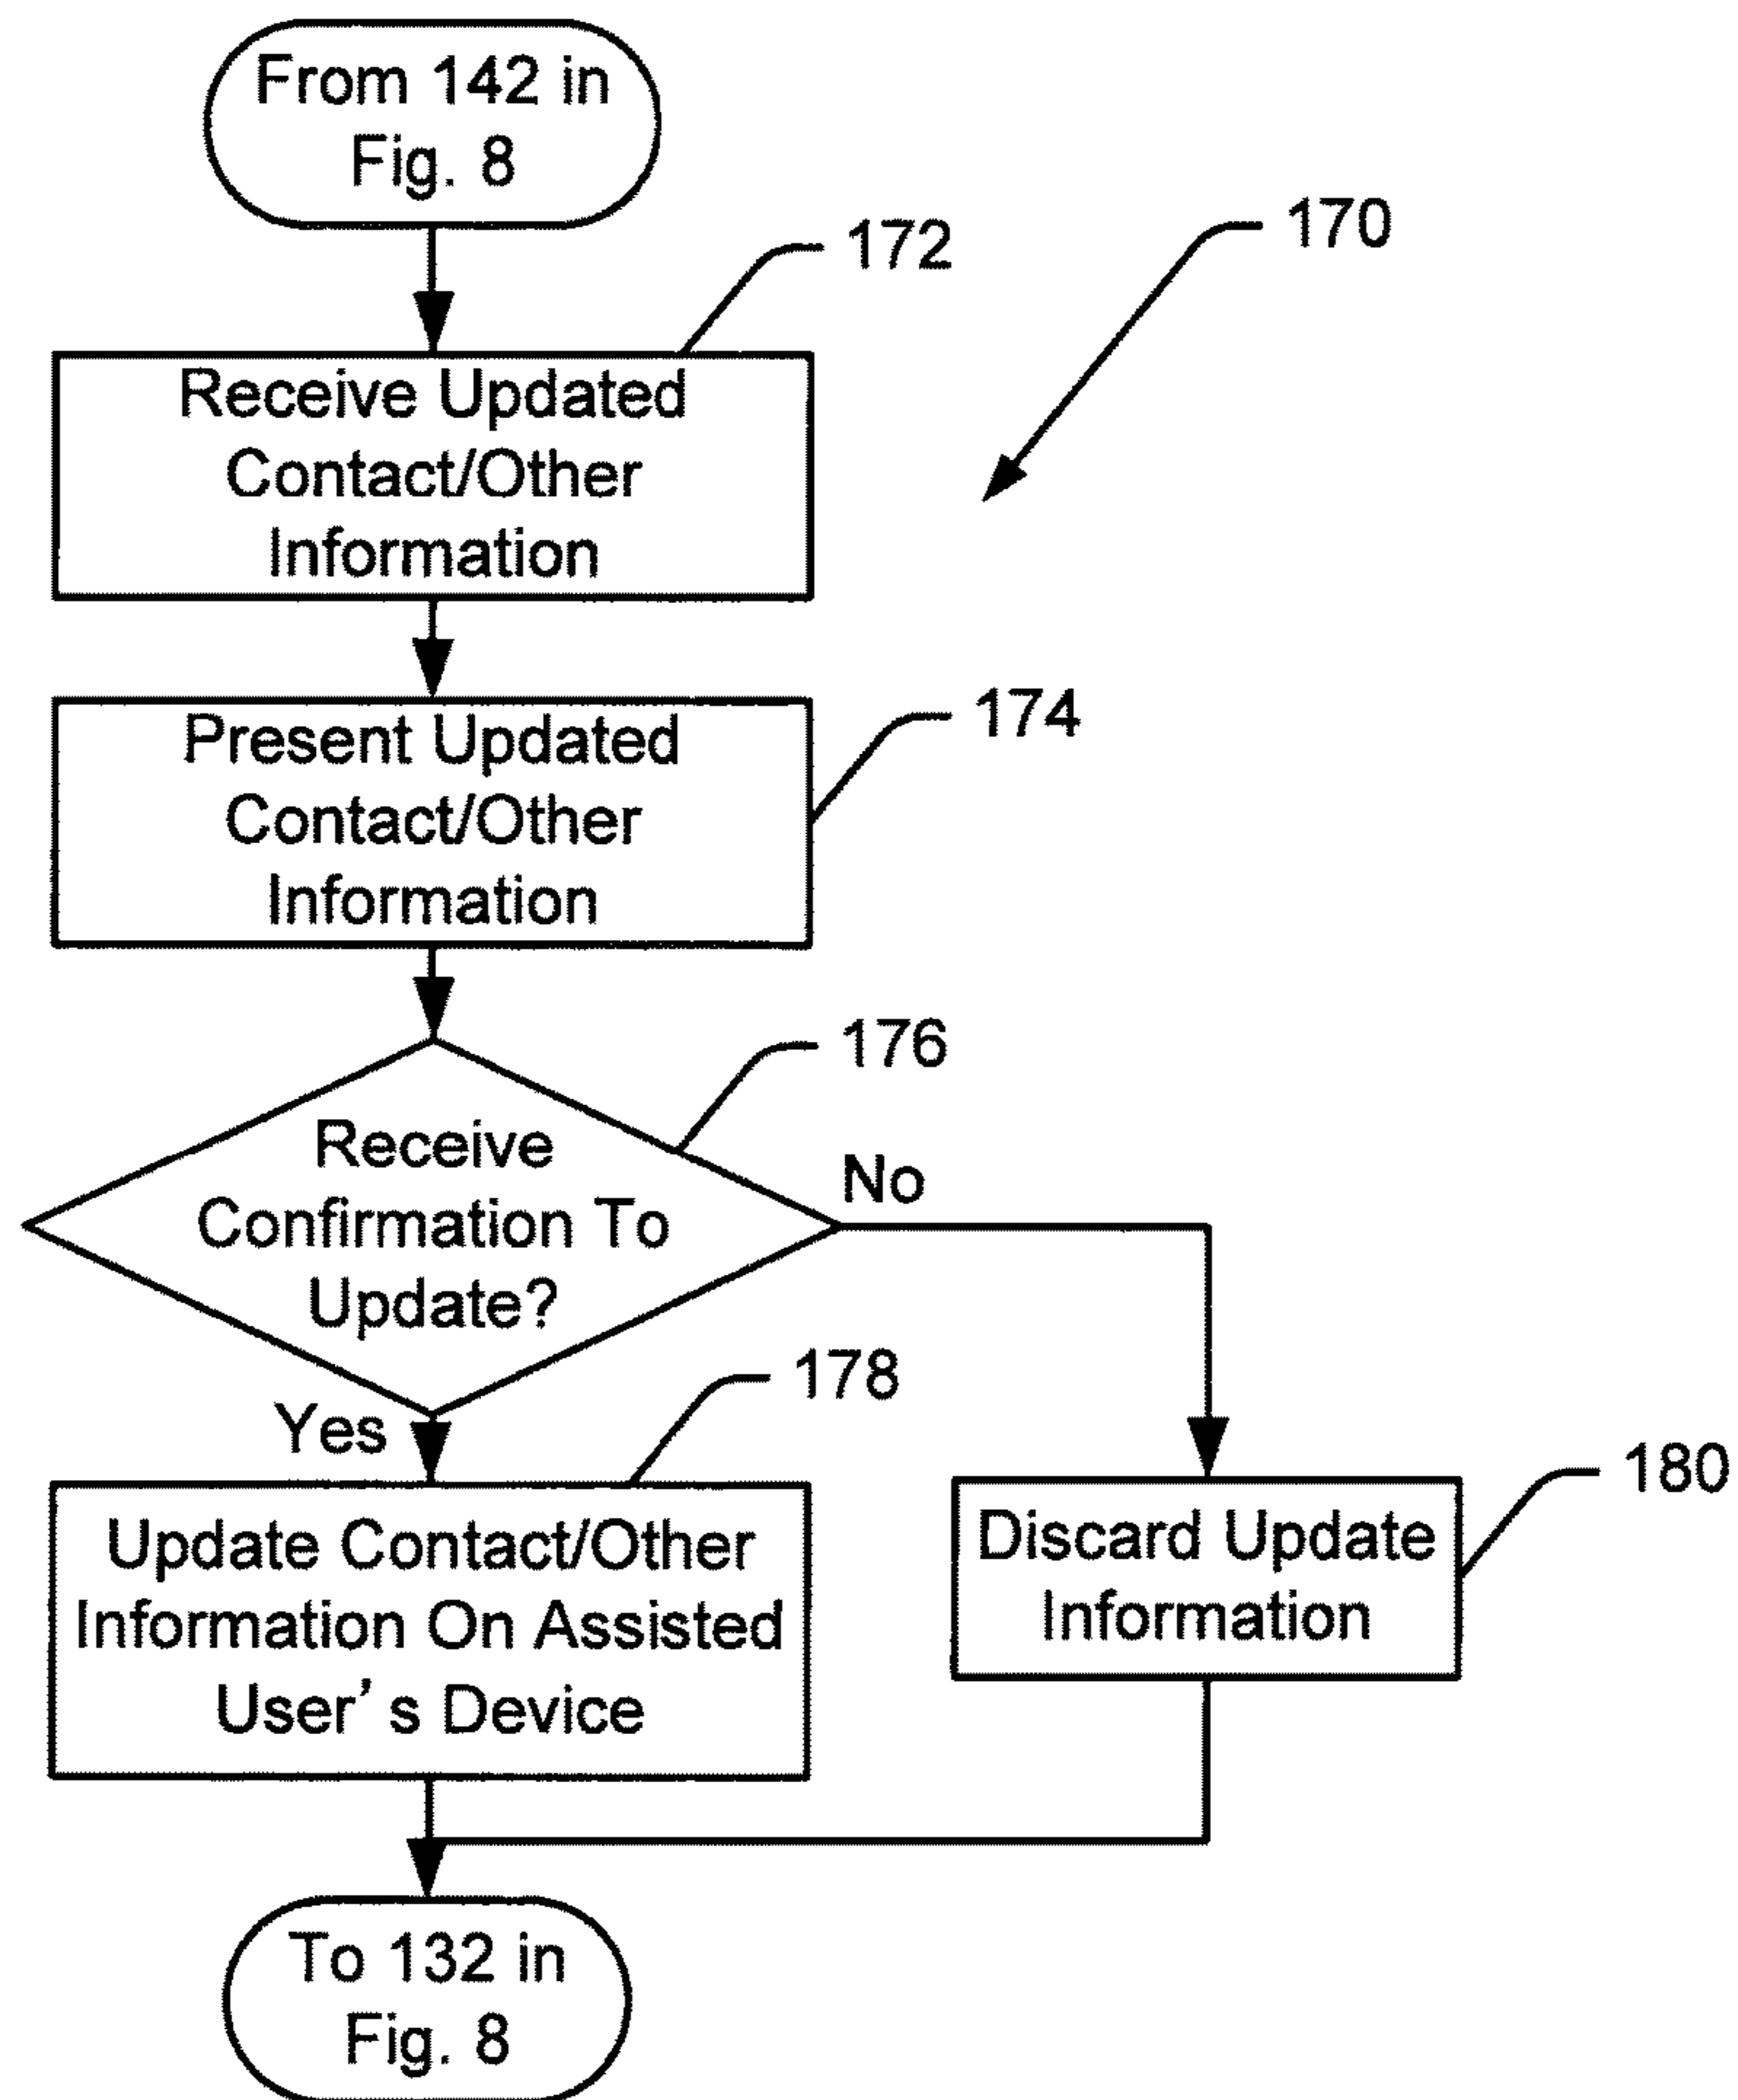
From 142 in Fig. 8

170

172

Receive Updated Contact/Other Information

174

Present Updated Contact/Other Information

176

Receive Confirmation To Update?

No

Yes

178

Update Contact/Other Information On Assisted User’ s Device

180

Discard Update Information

To 132 in Fig. 8